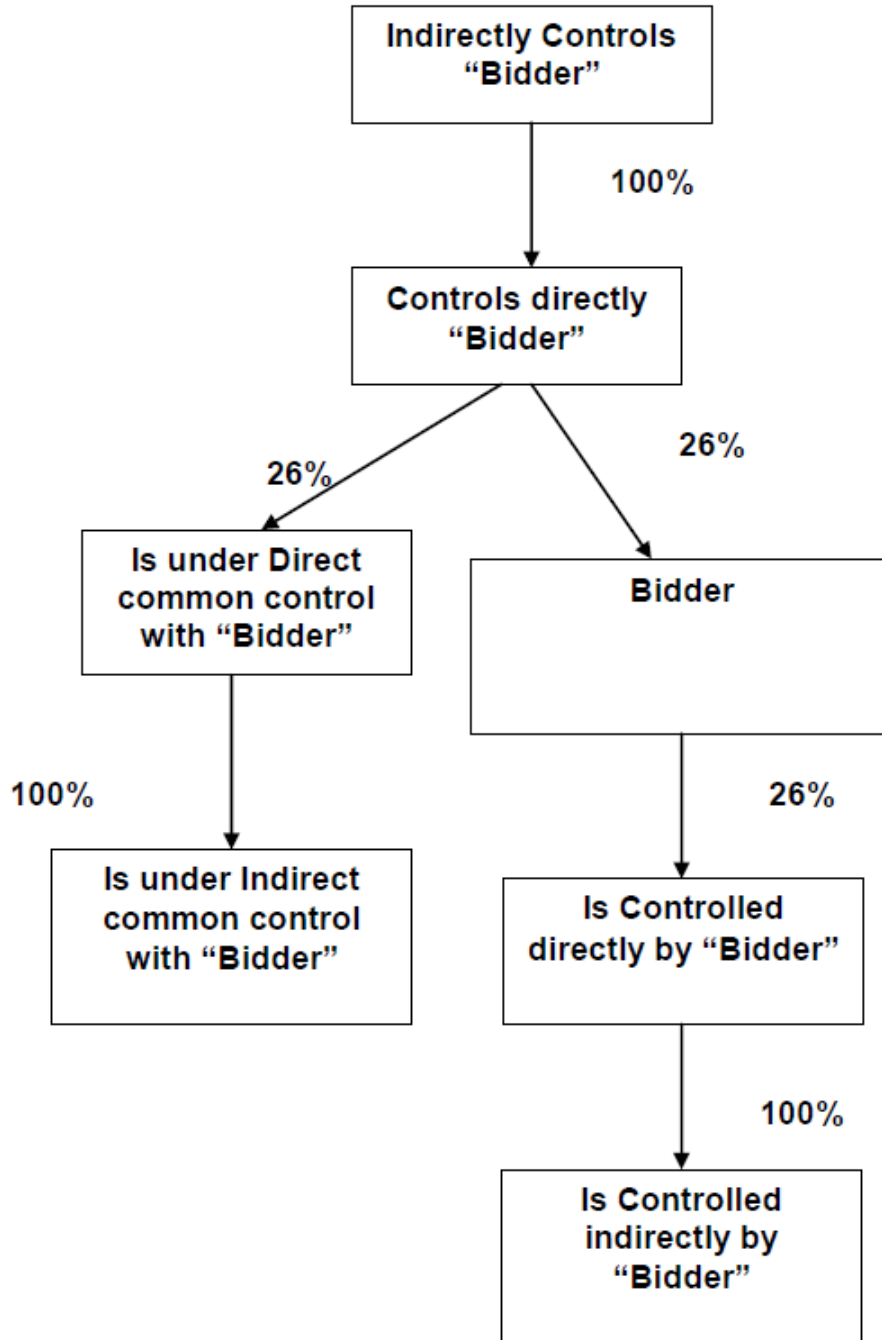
Indirectly Controls "Bidder"

100%

Controls directly "Bidder"

26%

26%

Is under Direct common control with "Bidder"

Bidder

100%

26%

Is under Indirect common control with "Bidder"

Is Controlled directly by "Bidder"

100%

Is Controlled indirectly by "Bidder"